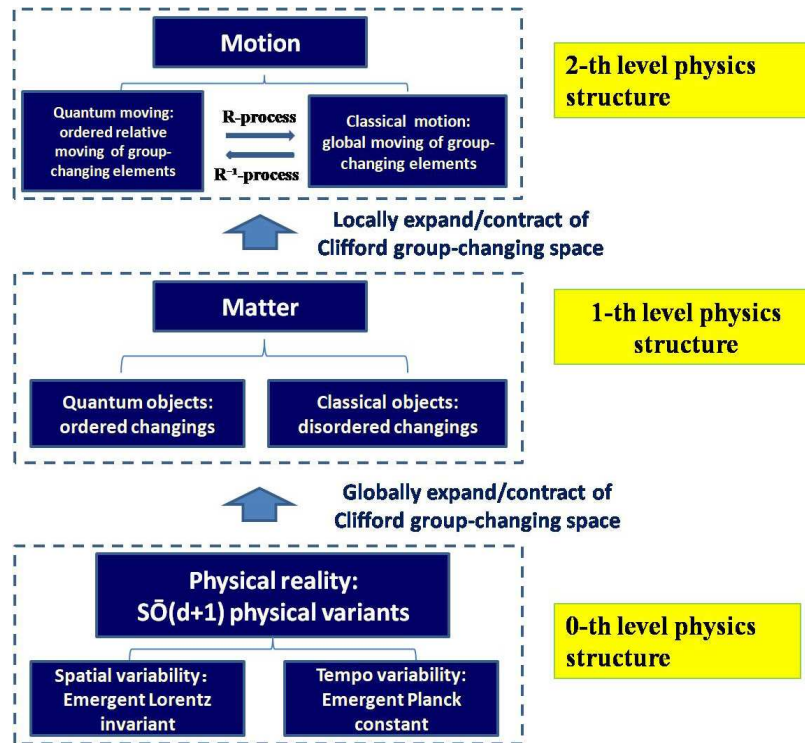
Motion

Quantum moving: ordered relative moving of group-changing elements

R-process

$R^{-1}$-process

Classical motion: global moving of group-changing elements

2-th level physics structure

Locally expand/contract of Clifford group-changing space

Matter

1-th level physics structure

Quantum objects: ordered changings

Classical objects: disordered changings

Globally expand/contract of Clifford group-changing space

Physical reality: $S\bar{O}(d+1)$ physical variants

0-th level physics structure

Spatial variability: Emergent Lorentz invariant

Tempo variability: Emergent Planck constant